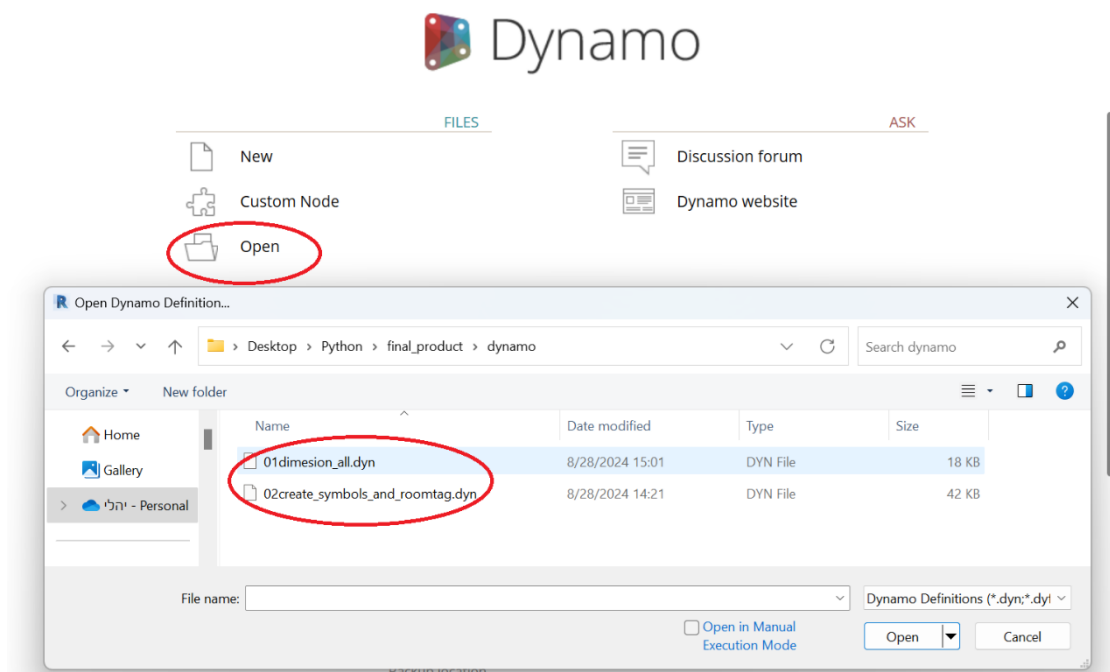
Dynamo

FILES

New

Custom Node

Open

ASK

Discussion forum

Dynamo website

Open Dynamo Definition...

Desktop > Python > final_product > dynamo

Search dynamo

Organize ▾

New folder

Home

Gallery

יהלי - Personal

| Name | Date modified | Type | Size |
|---|---|---|---|
| 01dimesion_all.dyn | 8/28/2024 15:01 | DYN File | 18 KB |
| 02create_symbols_and_roomtag.dyn | 8/28/2024 14:21 | DYN File | 42 KB |

File name:

Dynamo Definitions (*.dyn;*.dyf

Open in Manual Execution Mode

Open

Cancel